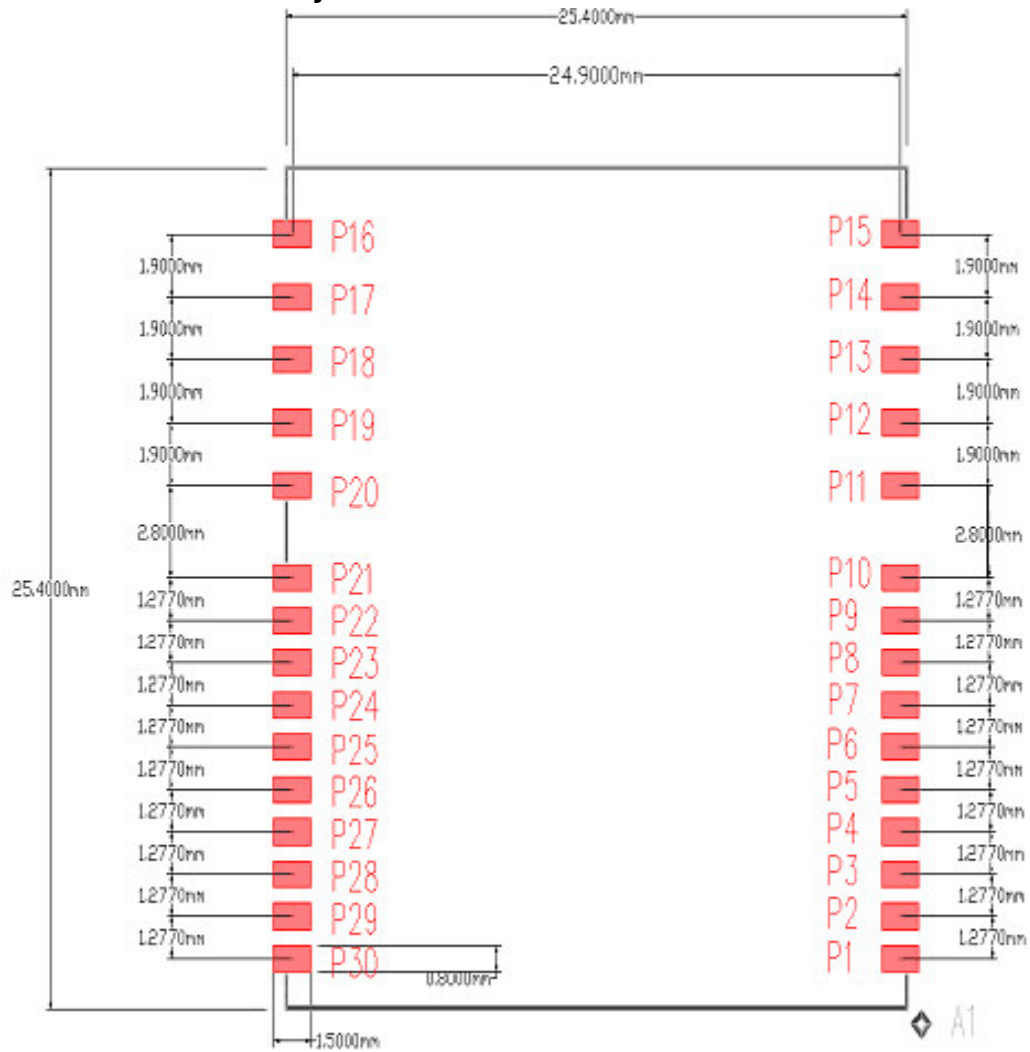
25.4000mm
24.9000mm
25.4000mm

P16
1.9000mm
P17
1.9000mm
P18
1.9000mm
P19
1.9000mm
P20
2.8000mm
P21
1.2770mm
P22
1.2770mm
P23
1.2770mm
P24
1.2770mm
P25
1.2770mm
P26
1.2770mm
P27
1.2770mm
P28
1.2770mm
P29
1.2770mm
P30
0.8000mm
1.5000mm

P15
1.9000mm
P14
1.9000mm
P13
1.9000mm
P12
1.9000mm
P11
2.8000mm
P10
1.2770mm
P9
1.2770mm
P8
1.2770mm
P7
1.2770mm
P6
1.2770mm
P5
1.2770mm
P4
1.2770mm
P3
1.2770mm
P2
1.2770mm
P1
A1